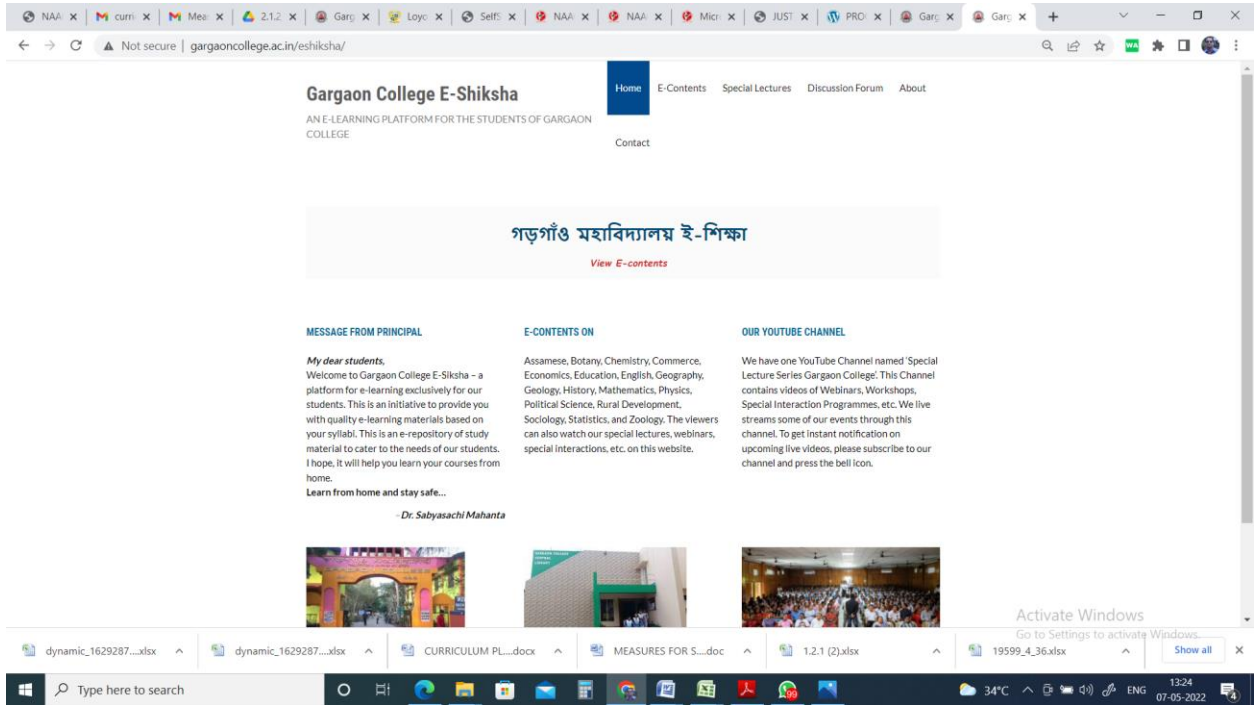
NAA | curri | Mea | 2.1.2 | Garg | Loyo | Self | NAA | NAA | Micr | JUST | PRO | Garg | Garg

Not secure | gargaoncollege.ac.in/eshiksha/

Gargaon College E-Shiksha

AN E-LEARNING PLATFORM FOR THE STUDENTS OF GARGAON COLLEGE

Home E-Contents Special Lectures Discussion Forum About

Contact

গড়গাঁও মহাবিদ্যালয় ই-শিক্ষা

View E-contents

MESSAGE FROM PRINCIPAL

My dear students,
Welcome to Gargaon College E-Siksha – a platform for e-learning exclusively for our students. This is an initiative to provide you with quality e-learning materials based on your syllabi. This is an e-repository of study material to cater to the needs of our students. I hope, it will help you learn your courses from home.
Learn from home and stay safe...

- Dr. Sabyasachi Mahanta

E-CONTENTS ON

Assamese, Botany, Chemistry, Commerce, Economics, Education, English, Geography, Geology, History, Mathematics, Physics, Political Science, Rural Development, Sociology, Statistics, and Zoology. The viewers can also watch our special lectures, webinars, special interactions, etc. on this website.

OUR YOUTUBE CHANNEL

We have one YouTube Channel named 'Special Lecture Series Gargaon College'. This Channel contains videos of Webinars, Workshops, Special Interaction Programmes, etc. We live streams some of our events through this channel. To get instant notification on upcoming live videos, please subscribe to our channel and press the bell icon.

Activate Windows
Go to Settings to activate Windows.

dynamic_1629287....xlsx | dynamic_1629287....xlsx | CURRICULUM PL....docx | MEASURES FOR S....doc | 1.2.1 (2).xlsx | 19599_4_36.xlsx | Show all

Type here to search

34°C ENG 13:24 07-05-2022